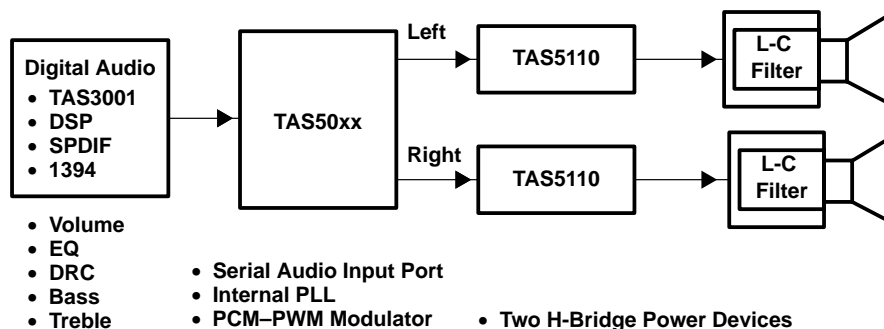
Digital Audio
• TAS3001
• DSP
• SPDIF
• 1394

TAS50xx

Left

TAS5110

L-C Filter

Right

TAS5110

L-C Filter

• Volume
• EQ
• DRC
• Bass
• Treble

• Serial Audio Input Port
• Internal PLL
• PCM–PWM Modulator

• Two H-Bridge Power Devices